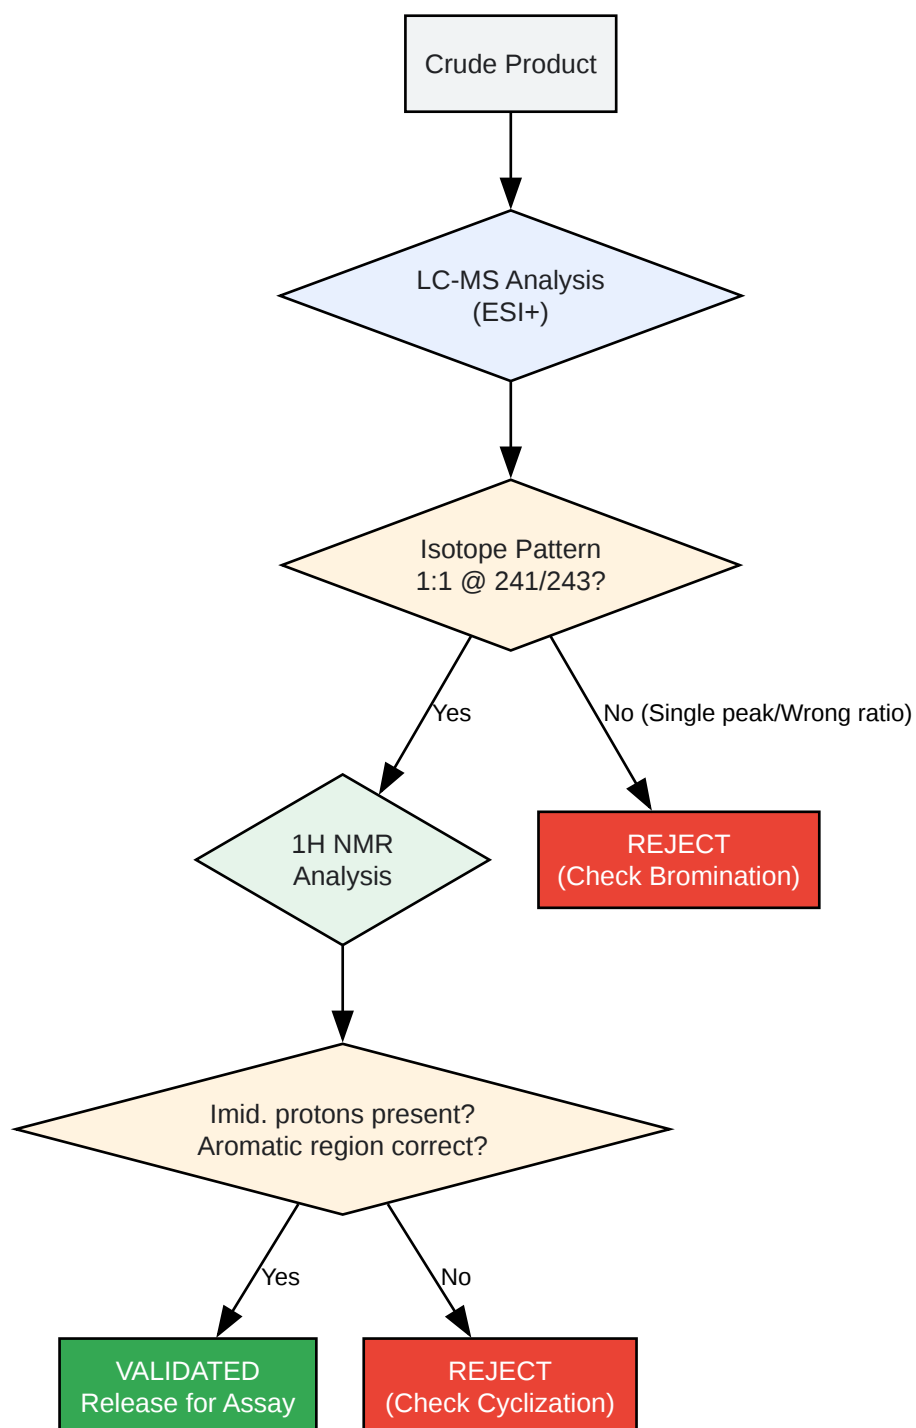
Crude Product

LC-MS Analysis
(ESI+)

Isotope Pattern
1:1 @ 241/243?

Yes

No (Single peak/Wrong ratio)

1H NMR
Analysis

REJECT
(Check Bromination)

Imid. protons present?
Aromatic region correct?

Yes

No

VALIDATED
Release for Assay

REJECT
(Check Cyclization)